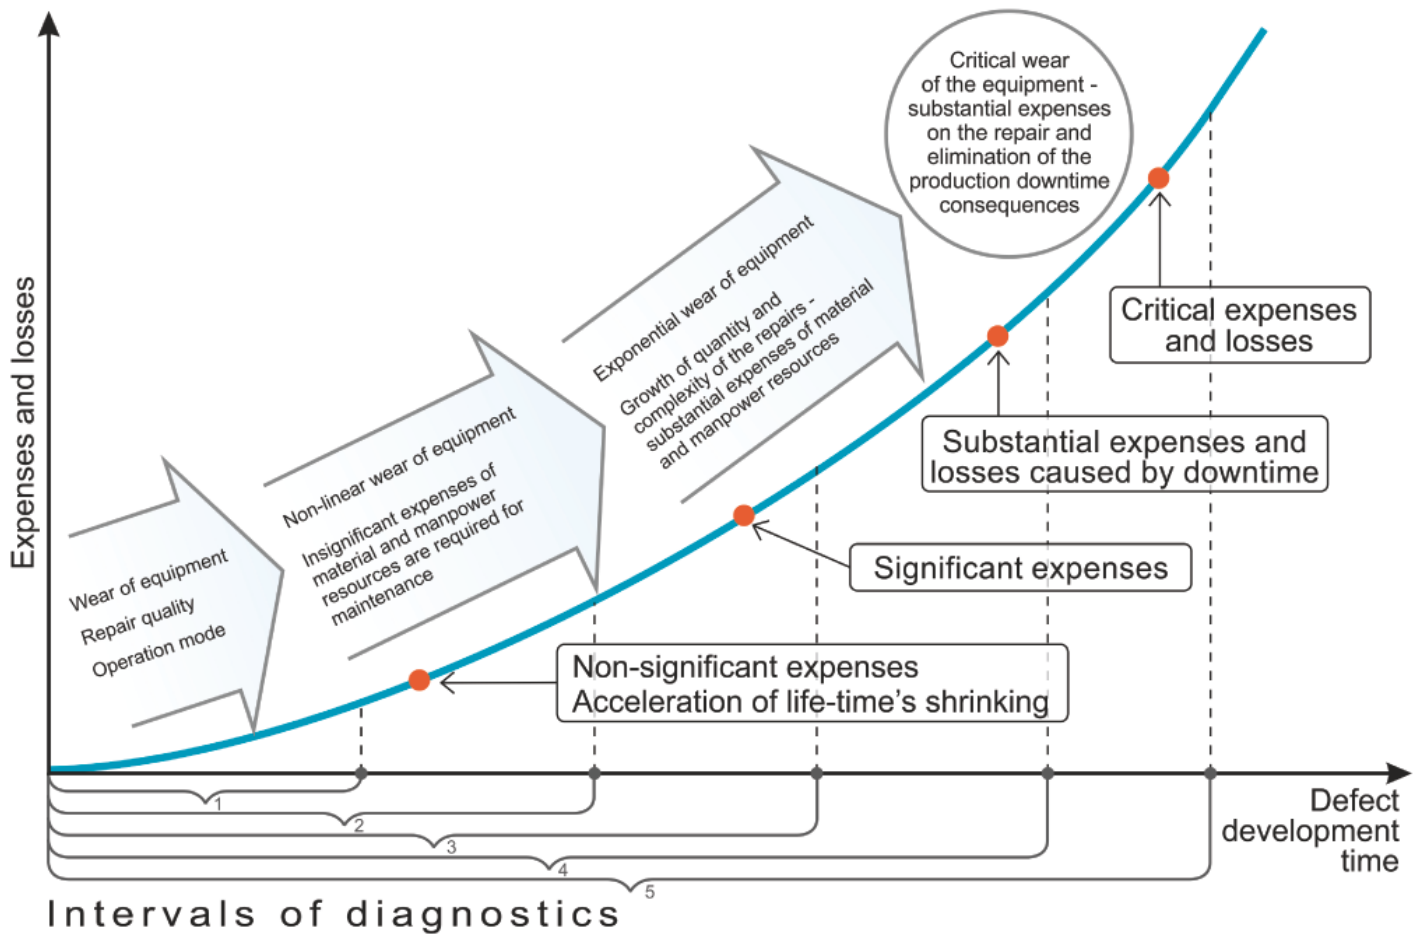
Expenses and losses

Critical wear of the equipment - substantial expenses on the repair and elimination of the production downtime consequences

Exponential wear of equipment
Growth of quantity and complexity of the repairs - substantial expenses of material and manpower resources

Non-linear wear of equipment
Insignificant expenses of material and manpower resources are required for maintenance

Wear of equipment
Repair quality
Operation mode

Critical expenses and losses

Substantial expenses and losses caused by downtime

Significant expenses

Non-significant expenses
Acceleration of life-time's shrinking

Defect development time

1
2
3
4
5

Intervals of diagnostics